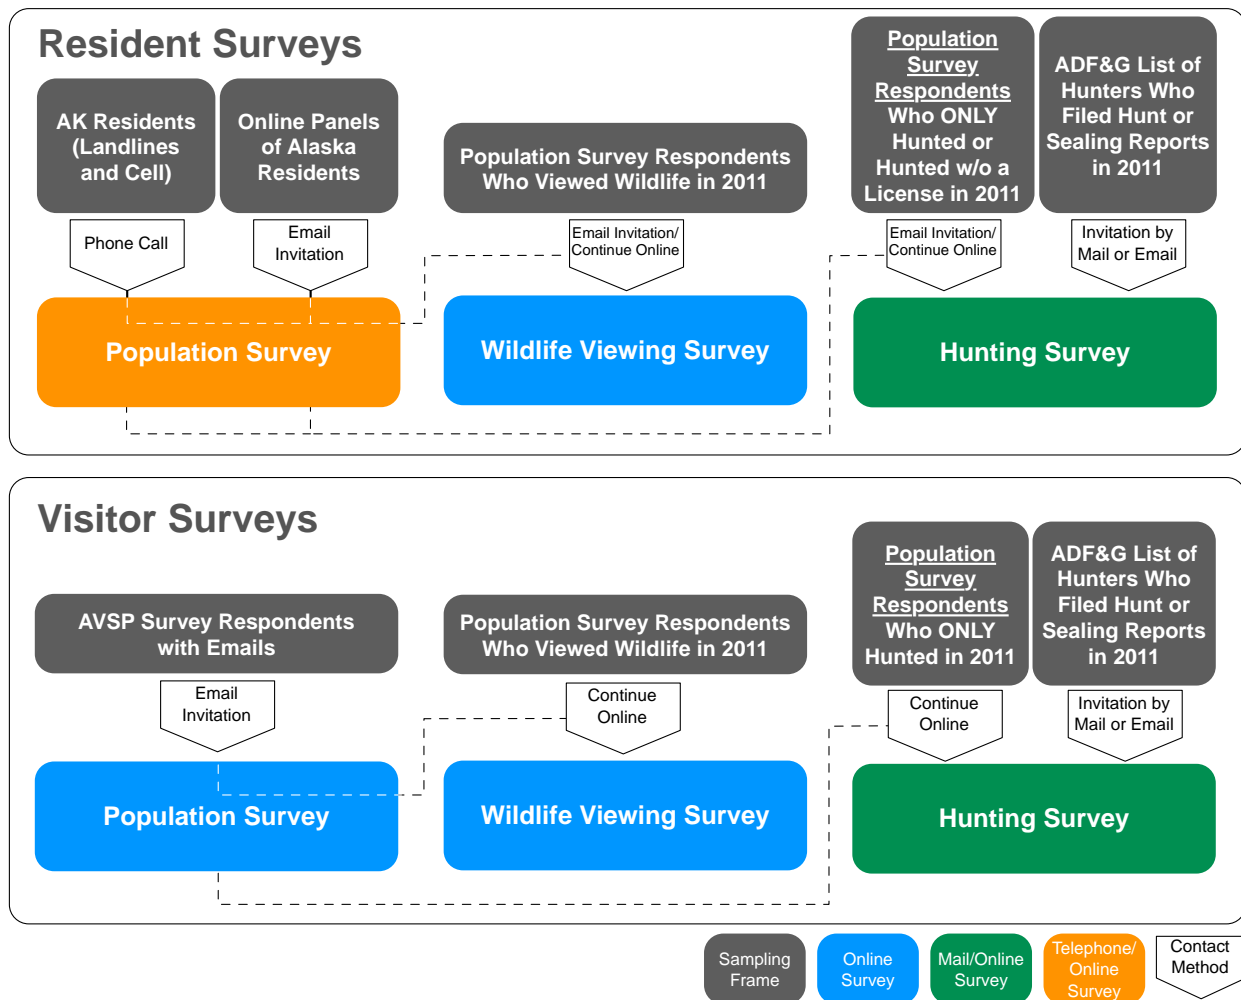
Resident Surveys

AK Residents (Landlines and Cell)

Online Panels of Alaska Residents

Population Survey Respondents Who Viewed Wildlife in 2011

Population Survey Respondents Who ONLY Hunted or Hunted w/o a License in 2011

ADF&G List of Hunters Who Filed Hunt or Sealing Reports in 2011

Phone Call

Email Invitation

Email Invitation/ Continue Online

Email Invitation/ Continue Online

Invitation by Mail or Email

Population Survey

Wildlife Viewing Survey

Hunting Survey

Visitor Surveys

AVSP Survey Respondents with Emails

Population Survey Respondents Who Viewed Wildlife in 2011

Population Survey Respondents Who ONLY Hunted in 2011

ADF&G List of Hunters Who Filed Hunt or Sealing Reports in 2011

Email Invitation

Continue Online

Continue Online

Invitation by Mail or Email

Population Survey

Wildlife Viewing Survey

Hunting Survey

Sampling Frame

Online Survey

Mail/Online Survey

Telephone/ Online Survey

Contact Method